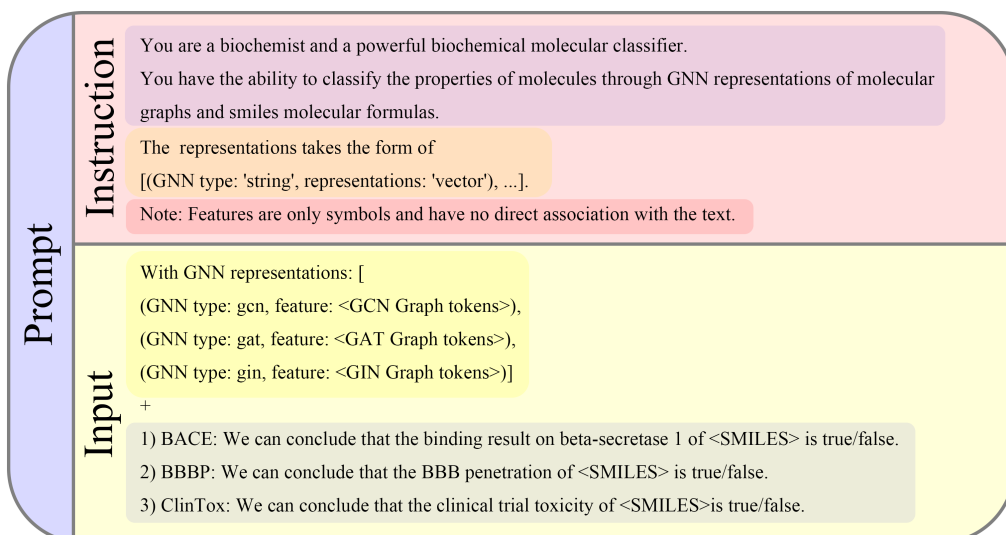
Prompt

Instruction

You are a biochemist and a powerful biochemical molecular classifier.
You have the ability to classify the properties of molecules through GNN representations of molecular graphs and smiles molecular formulas.

The representations takes the form of
[(GNN type: 'string', representations: 'vector'), ...].

Note: Features are only symbols and have no direct association with the text.

Input

With GNN representations: [
(GNN type: gcn, feature: <GCN Graph tokens>),
(GNN type: gat, feature: <GAT Graph tokens>),
(GNN type: gin, feature: <GIN Graph tokens>)]

+

1) BACE: We can conclude that the binding result on beta-secretase 1 of <SMILES> is true/false.
2) BBBP: We can conclude that the BBB penetration of <SMILES> is true/false.
3) ClinTox: We can conclude that the clinical trial toxicity of <SMILES>is true/false.